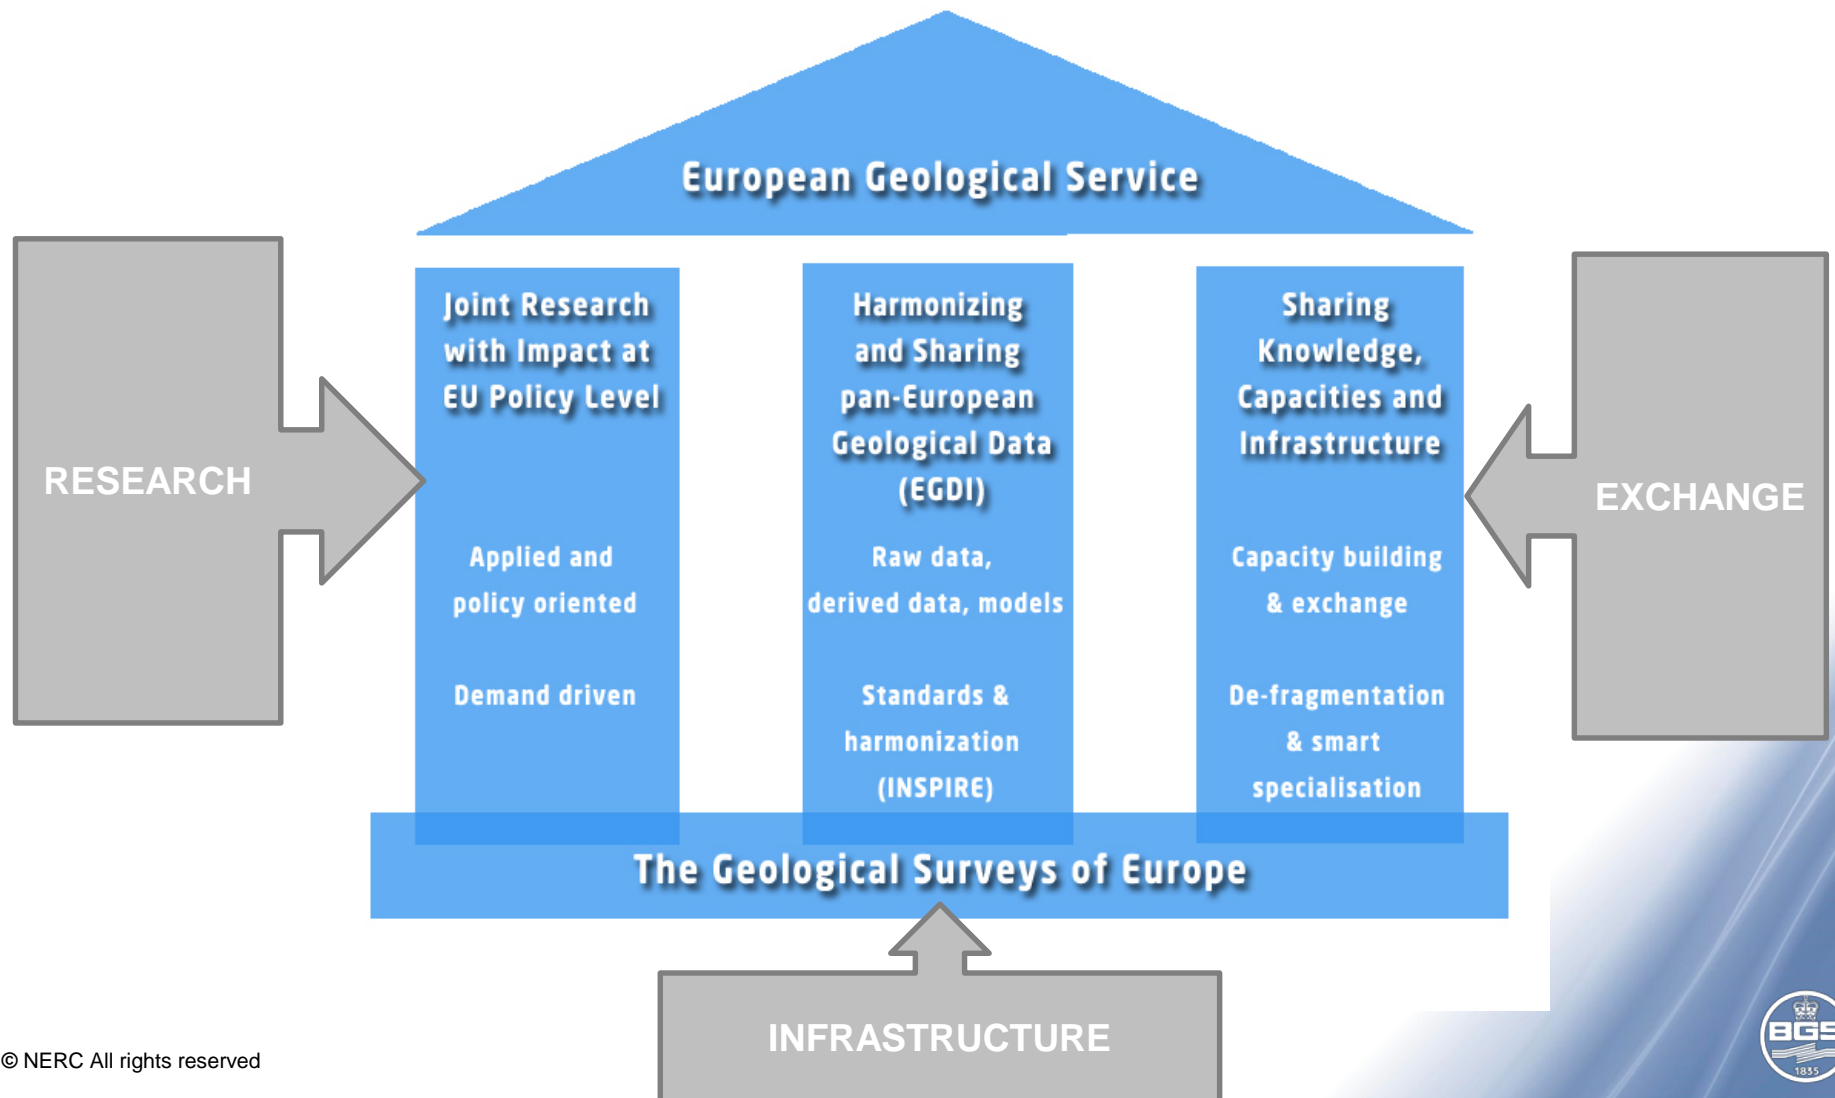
European Geological Service

RESEARCH

Joint Research with Impact at EU Policy Level

Applied and policy oriented

Demand driven

Harmonizing and Sharing pan-European Geological Data (EGDI)

Raw data, derived data, models

Standards & harmonization (INSPIRE)

Sharing Knowledge, Capacities and Infrastructure

Capacity building & exchange

De-fragmentation & smart specialisation

EXCHANGE

The Geological Surveys of Europe

INFRASTRUCTURE

© NERC All rights reserved

BGS
1835